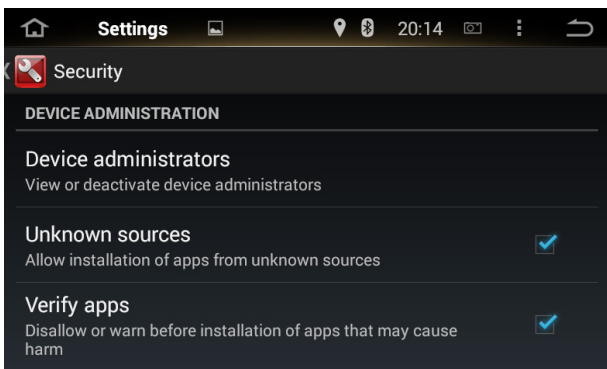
Settings 20:14

Security

DEVICE ADMINISTRATION

Device administrators
View or deactivate device administrators

Unknown sources
Allow installation of apps from unknown sources

Verify apps
Disallow or warn before installation of apps that may cause harm